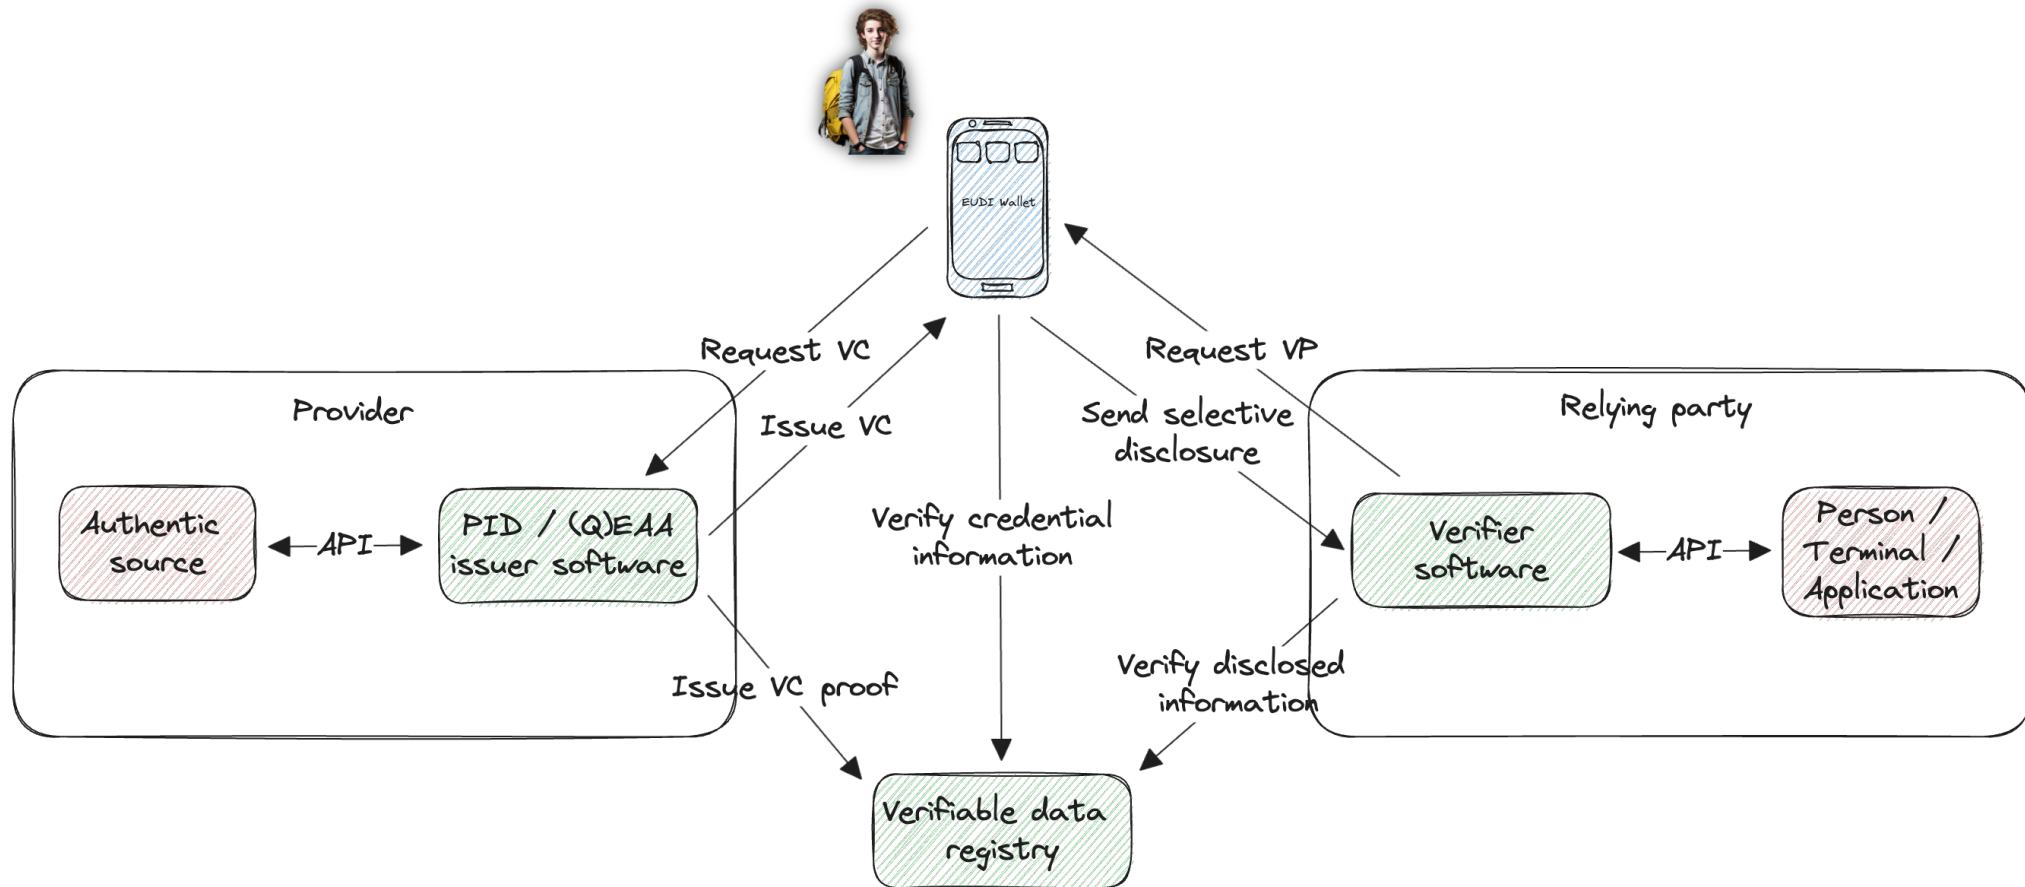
EUDI Wallet

Request VC

Issue VC

Request VP

Send selective disclosure

Provider

Relying party

Authentic source

API

PID / (Q)EAA issuer software

Verify credential information

Verifier software

API

Person / Terminal / Application

Issue VC proof

Verify disclosed information

Verifiable data registry